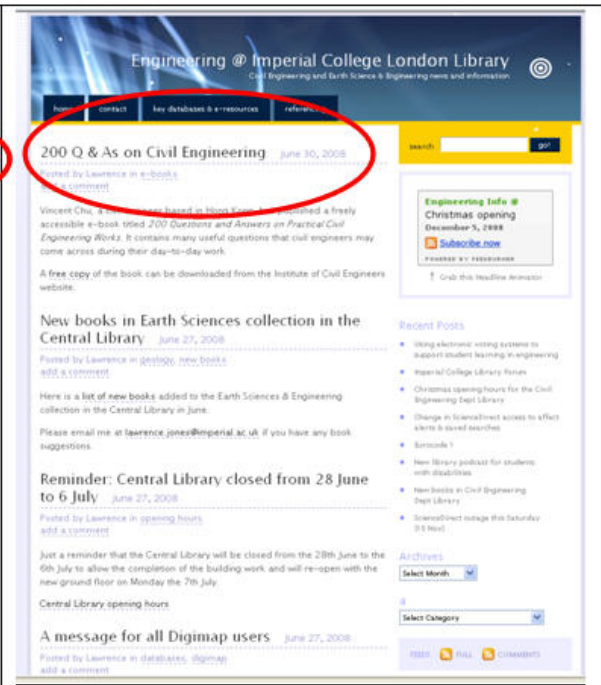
Engineering @ Imperial College London Library
Civil Engineering and Earth Science & Engineering news and information

home contact key databases & e-resources reference

200 Q & As on Civil Engineering June 30, 2008
Posted by Lawrence in e-books
add a comment

Vincent Chu, a civil engineer based in Hong Kong, has published a freely accessible e-book titled 200 Questions and Answers on Practical Civil Engineering Works. It contains many useful questions that civil engineers may come across during their day-to-day work.

A free copy of the book can be downloaded from the Institute of Civil Engineers website.

New books in Earth Sciences collection in the Central Library June 27, 2008
Posted by Lawrence in geology, new books
add a comment

Here is a list of new books added to the Earth Sciences & Engineering collection in the Central Library in June.

Please email me at lawrence.jones@imperial.ac.uk if you have any book suggestions.

Reminder: Central Library closed from 28 June to 6 July June 27, 2008
Posted by Lawrence in opening hours
add a comment

Just a reminder that the Central Library will be closed from the 28th June to the 6th July to allow the completion of the building work and will re-open with the new ground floor on Monday the 7th July.

Central Library opening hours

A message for all Digimap users June 27, 2008
Posted by Lawrence in databases, digimap
add a comment

search go!

Engineering Info @
Christmas opening
December 5, 2008
Subscribe now
POWERED BY FEEDBURNER
Grab this Headline Animator

Recent Posts
Using electronic voting systems to support student learning in engineering
Imperial College Library Forum
Christmas opening hours for the Civil Engineering Dept Library
Change in ScienceDirect access to affect alerts & saved searches
Soricode ?
New library podcast for students with disabilities
New books in Civil Engineering Dept Library
ScienceDirect outage this Saturday (15 Nov)

Archives
Select Month

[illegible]
Select Category

FEEDS FULL COMMENTS